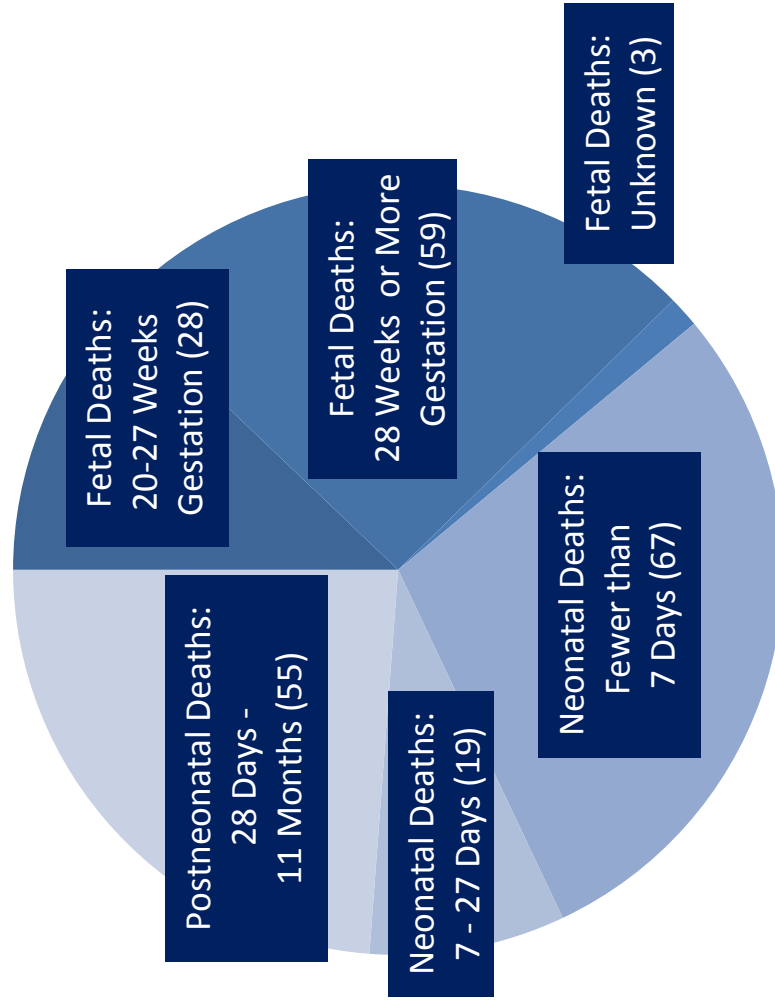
Fetal Deaths: Unknown (3)

Fetal Deaths: 28 Weeks or More Gestation (59)

Fetal Deaths: 20-27 Weeks Gestation (28)

Neonatal Deaths: Fewer than 7 Days (67)

Postneonatal Deaths: 28 Days - 11 Months (55)

Neonatal Deaths: 7 - 27 Days (19)